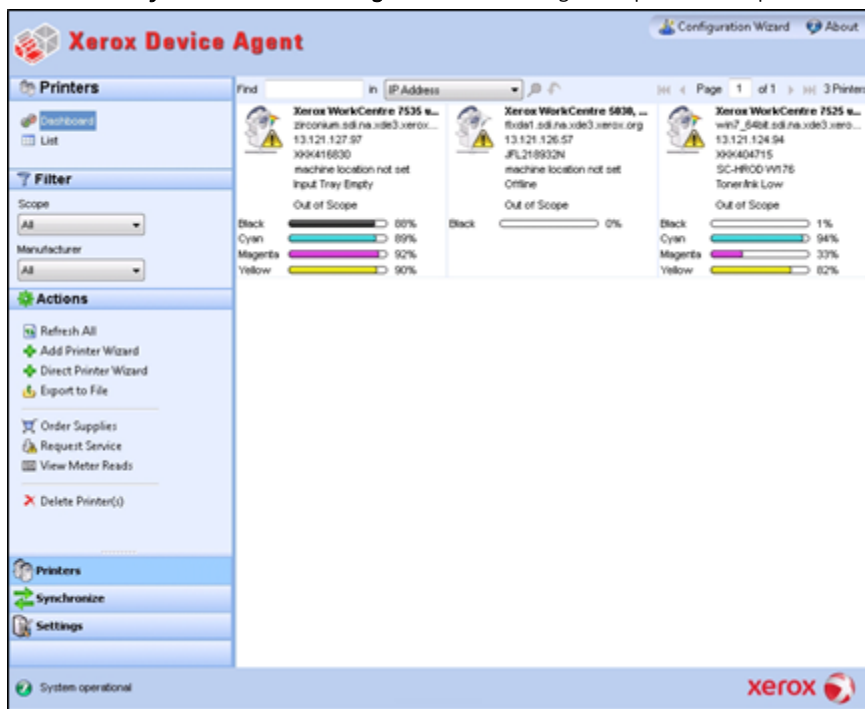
Xerox Device Agent

Configuration Wizard   About

Printers

Dashboard
List

Filter

Scope
All

Manufacturer
All

Actions

Refresh All
Add Printer Wizard
Direct Printer Wizard
Export to File

Order Supplies
Request Service
View Meter Reads

Delete Printer(s)

Printers
Synchronize
Settings

Find   in IP Address

Page 1 of 1   3 Printers

Xerox WorkCentre 7535 v...
zirconium.sdi.na.xde3.xerox...
13.121.127.97
XKK416830
machine location not set
Input Tray Empty

Out of Scope

Black 88%
Cyan 89%
Magenta 92%
Yellow 90%

Xerox WorkCentre 5030, ...
flxda1.sdi.na.xde3.xerox.org
13.121.126.57
JFL218932N
machine location not set
Offline

Out of Scope

Black 0%

Xerox WorkCentre 7525 v...
win7_64bit.sdi.na.xde3.xero...
13.121.124.94
XKK404715
SC-HROD W176
Toner/ink Low

Out of Scope

Black 1%
Cyan 94%
Magenta 33%
Yellow 82%

System operational

xerox